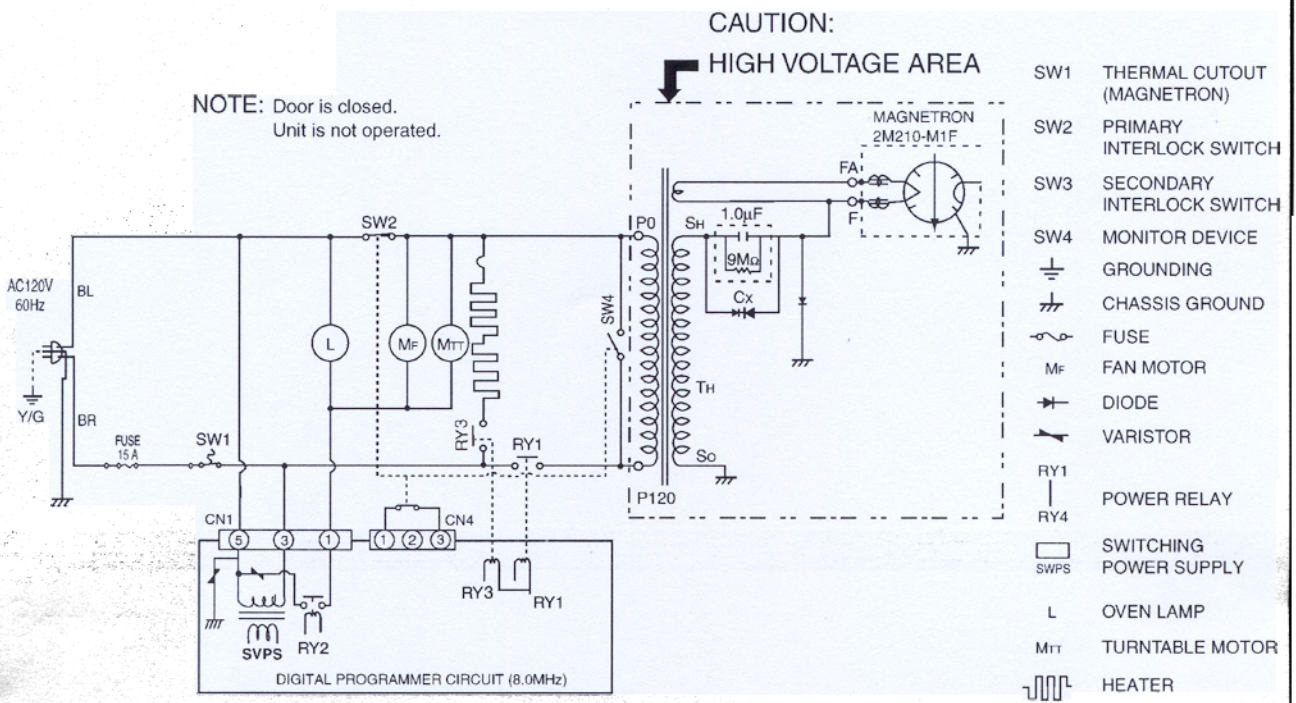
CAUTION:
HIGH VOLTAGE AREA

NOTE: Door is closed.
Unit is not operated.

MAGNETRON
2M210-M1F

FA
F
P0
SH
1.0μF
9MΩ
CX
SW4
TH
SO
P120

AC120V
60Hz
BL
BR
Y/G
FUSE
15 A
SW1
SW2
L
MF
MTT
RY3
RY1
CN1
5
3
1
CN4
1
2
3
RY3
RY1
RY2
SVPS
DIGITAL PROGRAMMER CIRCUIT (8.0MHz)

| | |
|---|---|
| SW1 | THERMAL CUTOUT (MAGNETRON) |
| SW2 | PRIMARY INTERLOCK SWITCH |
| SW3 | SECONDARY INTERLOCK SWITCH |
| SW4 | MONITOR DEVICE |
| | GROUNDING |
| | CHASSIS GROUND |
| | FUSE |
| MF | FAN MOTOR |
| | DIODE |
| | VARISTOR |
| RY1 RY4 | POWER RELAY |
| SWPS | SWITCHING POWER SUPPLY |
| L | OVEN LAMP |
| MTT | TURNTABLE MOTOR |
| | HEATER |